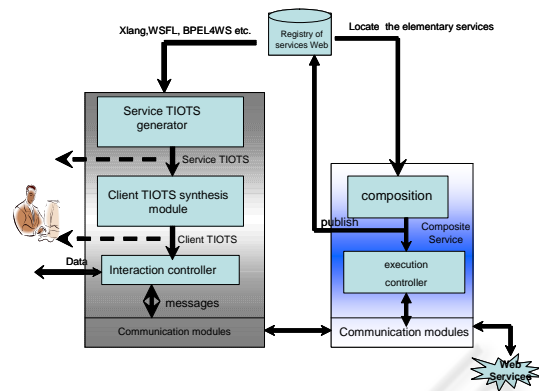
Xlang,WSFL, BPEL4WS etc.

Registry of services Web

Locate the elementary services

Service TIOTS generator

Service TIOTS

Client TIOTS synthesis module

Client TIOTS

Data

Interaction controller

messages

Communication modules

composition

publish

Composite Service

execution controller

Communication modules

Web Services